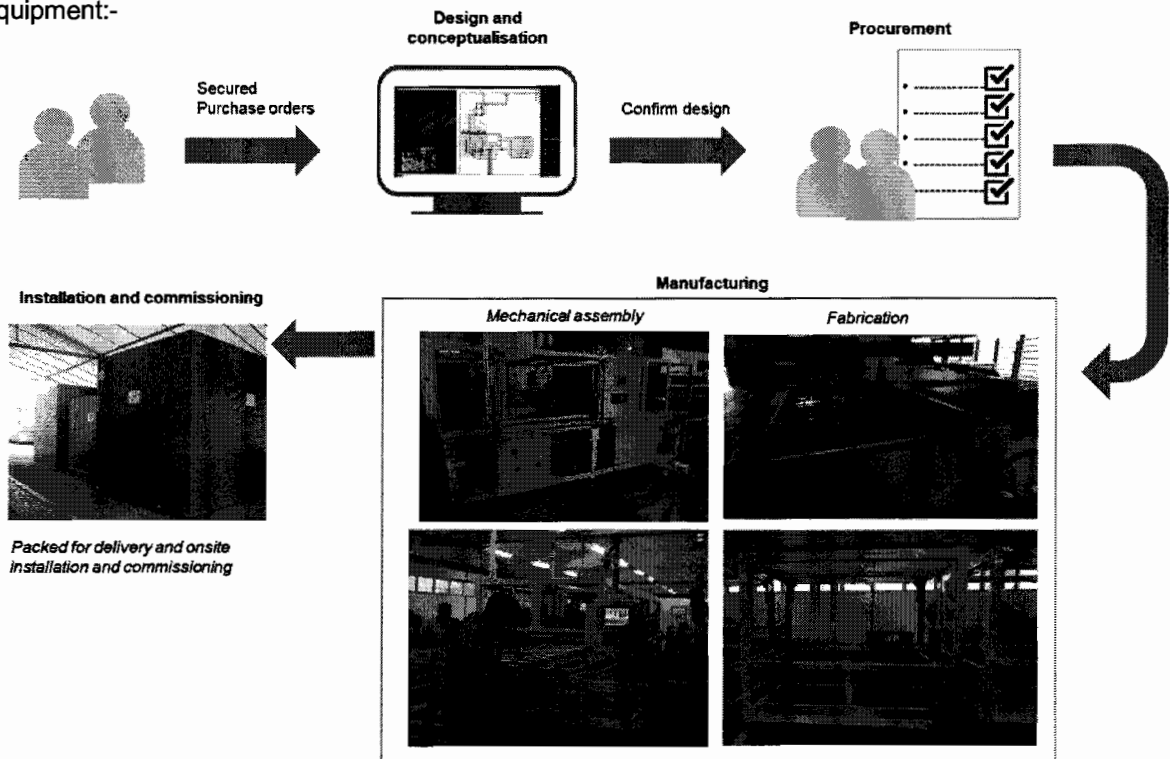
quipment:-

Secured Purchase orders

Design and conceptualisation

Confirm design

Procurement

Manufacturing

Installation and commissioning

Mechanical assembly

Fabrication

Packed for delivery and onsite installation and commissioning